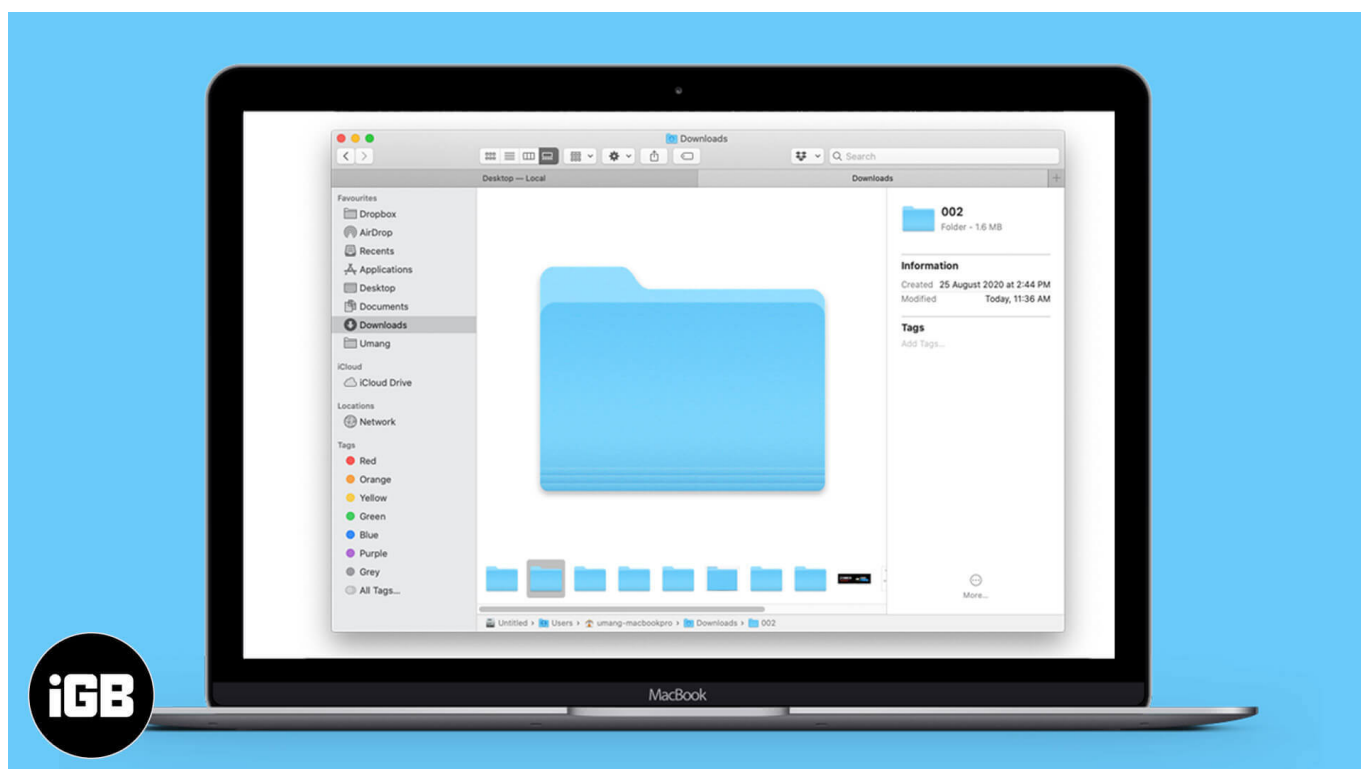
Downloads

Search

Desktop — Local

Downloads

Favourites
Dropbox
AirDrop
Recents
Applications
Desktop
Documents
Downloads
Umang

iCloud
iCloud Drive

Locations
Network

Tags
Red
Orange
Yellow
Green
Blue
Purple
Grey
All Tags...

002
Folder - 1.6 MB

Information
Created 25 August 2020 at 2:44 PM
Modified Today, 11:36 AM

Tags
Add Tags...

More...

Untitled › Users › umang-macbookpro › Downloads › 002

MacBook

iGB